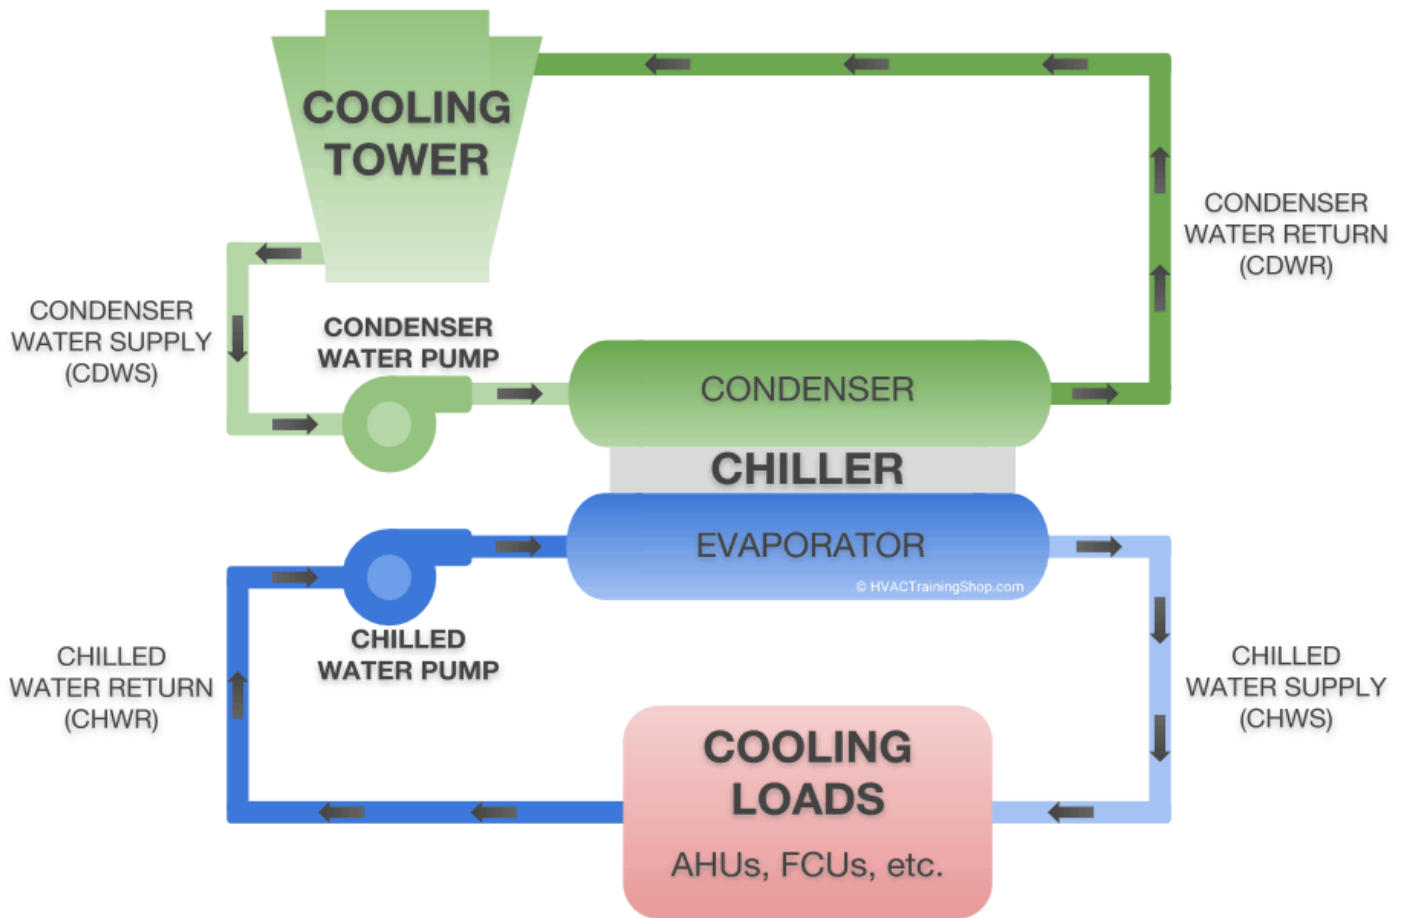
COOLING TOWER

CONDENSER WATER RETURN (CDWR)

CONDENSER WATER SUPPLY (CDWS)

CONDENSER WATER PUMP

CONDENSER

CHILLER

EVAPORATOR

© HVACTrainingShop.com

CHILLED WATER PUMP

CHILLED WATER RETURN (CHWR)

CHILLED WATER SUPPLY (CHWS)

COOLING LOADS

AHUs, FCUs, etc.